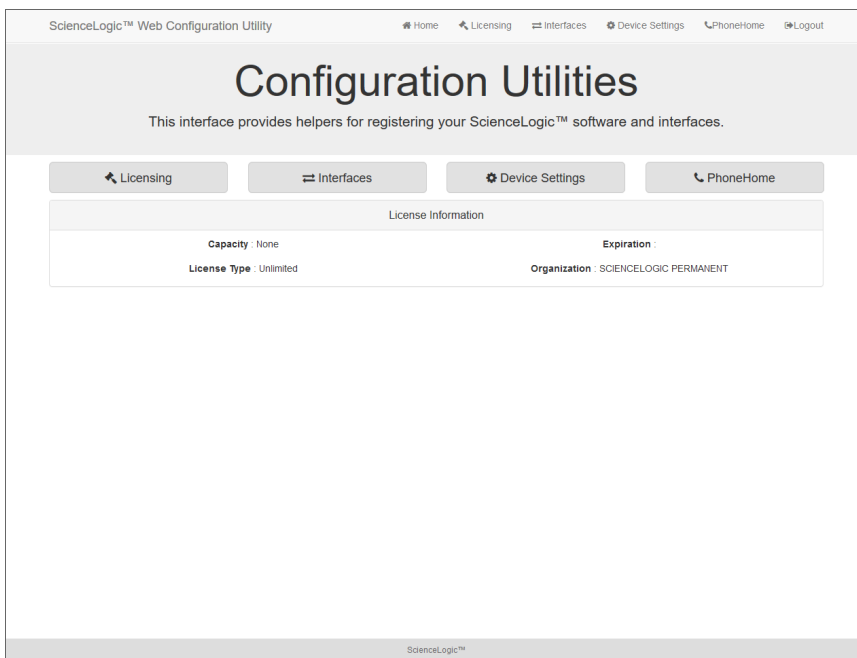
ScienceLogic™ Web Configuration Utility

Home Licensing Interfaces Device Settings PhoneHome Logout

Configuration Utilities

This interface provides helpers for registering your ScienceLogic™ software and interfaces.

Licensing Interfaces Device Settings PhoneHome

License Information

Capacity : None

Expiration :

License Type : Unlimited

Organization : SCIENCELOGIC PERMANENT

ScienceLogic™